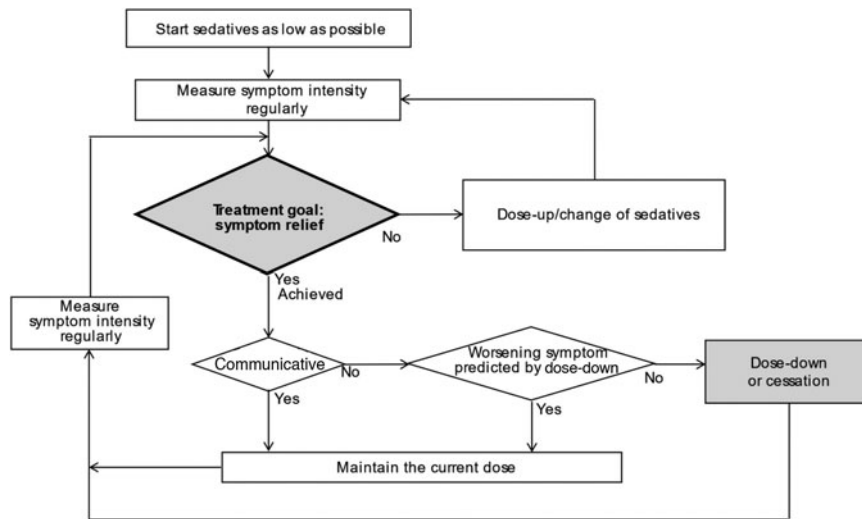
Start sedatives as low as possible

Measure symptom intensity regularly

Treatment goal: symptom relief

No

Dose-up/change of sedatives

Yes
Achieved

Measure symptom intensity regularly

Communicative

No

Worsening symptom predicted by dose-down

No

Dose-down or cessation

Yes

Yes

Maintain the current dose